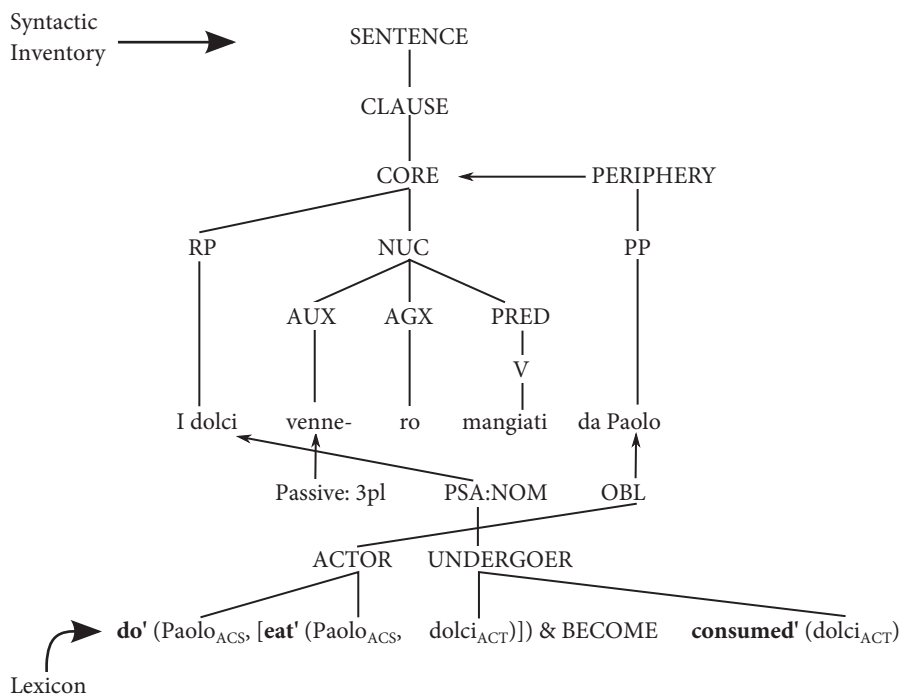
Syntactic Inventory

SENTENCE

CLAUSE

CORE

PERIPHERY

RP

NUC

PP

AUX

AGX

PRED

V

I dolci

venne-

ro

mangiati

da Paolo

Passive: 3pl

PSA:NOM

OBL

ACTOR

UNDERGOER

**do'** (Paolo$_{ACS}$, [**eat'** (Paolo$_{ACS}$, dolci$_{ACT}$)]) & BECOME **consumed'** (dolci$_{ACT}$)

Lexicon